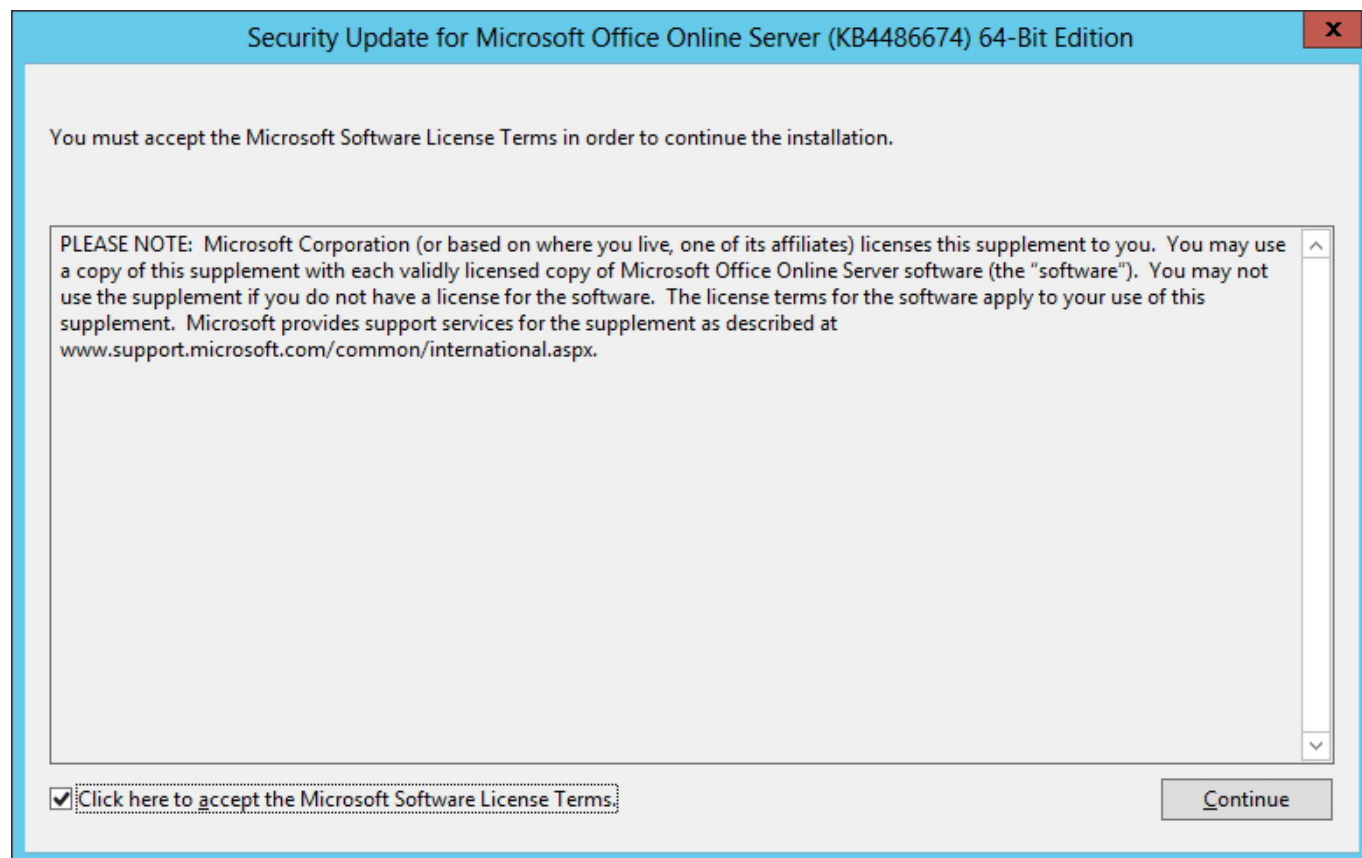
Security Update for Microsoft Office Online Server (KB4486674) 64-Bit Edition

x

You must accept the Microsoft Software License Terms in order to continue the installation.

PLEASE NOTE: Microsoft Corporation (or based on where you live, one of its affiliates) licenses this supplement to you. You may use a copy of this supplement with each validly licensed copy of Microsoft Office Online Server software (the "software"). You may not use the supplement if you do not have a license for the software. The license terms for the software apply to your use of this supplement. Microsoft provides support services for the supplement as described at www.support.microsoft.com/common/international.aspx.

Click here to accept the Microsoft Software License Terms.

Continue